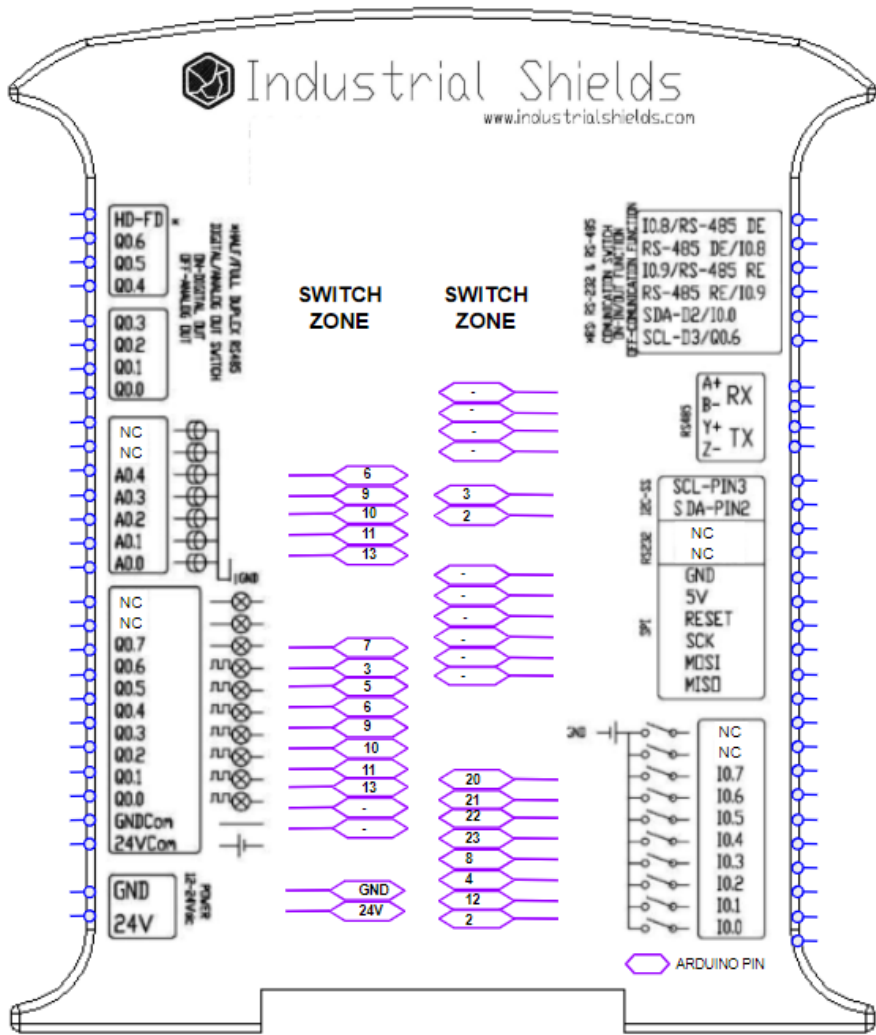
Industrial Shields
www.industrialshields.com

HD-FD *
Q0.6
Q0.5
Q0.4

*HALF/FULL DUPLEX RS485
DIGITAL/ANALOG OUT SWITCH
ON-DIGITAL OUT
OFF-ANALOG OUT

Q0.3
Q0.2
Q0.1
Q0.0

NC
NC
A0.4
A0.3
A0.2
A0.1
A0.0
GND

NC
NC
Q0.7
Q0.6
Q0.5
Q0.4
Q0.3
Q0.2
Q0.1
Q0.0
GNDCom
24VCom

GND
24V
POWER 12-24VDC

SWITCH ZONE

6
9
10
11
13

7
3
5
6
9
10
11
13
-
-

GND
24V

SWITCH ZONE

-
-
-
-

3
2

-
-
-
-
-
-

20
21
22
23
8
4
12
2

*RS-232 & RS-485
COMUNICATION SWITCH
ON-IN/OUT FUNCTION
OFF-COMMUNICATION FUNCTION

I0.8/RS-485 DE
RS-485 DE/I0.8
I0.9/RS-485 RE
RS-485 RE/I0.9
SDA-D2/I0.0
SCL-D3/Q0.6

RS485
A+
B-
RX
Y+
Z-
TX

I2C-SS
SCL-PIN3
SDA-PIN2

RS232
NC
NC

SPI
GND
5V
RESET
SCK
MOSI
MISO

GND
NC
NC
I0.7
I0.6
I0.5
I0.4
I0.3
I0.2
I0.1
I0.0

ARDUINO PIN